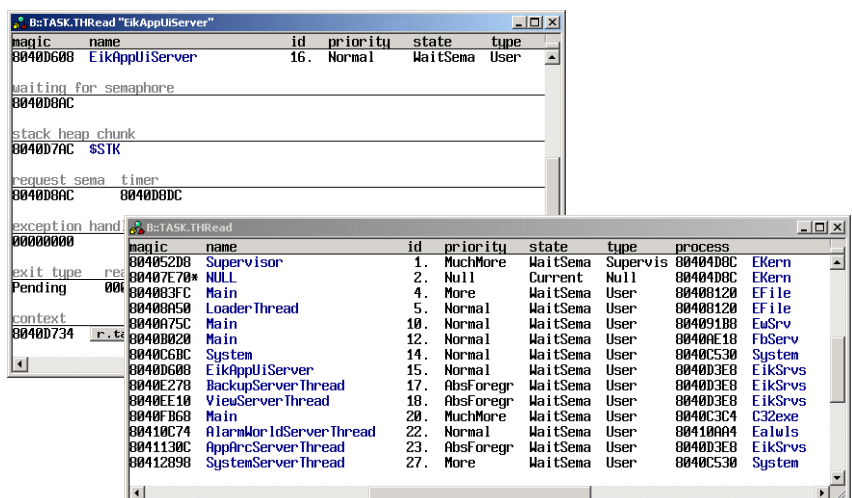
B::TASK.THRead "EikAppUiServer"

| magic | name | id | priority | state | type |
|---|---|---|---|---|---|
| 8040D608 | EikAppUiServer | 16. | Normal | WaitSema | User |

waiting for semaphore
8040D8AC

stack heap chunk
8040D7AC $STK

request sema timer
8040D8AC 8040D8DC

exception handl
00000000

exit type rea
Pending 000

context
8040D734 r.ta

B::TASK.THRead

| magic | name | id | priority | state | type | process | |
|---|---|---|---|---|---|---|---|
| 804052D8 | Supervisor | 1. | MuchMore | WaitSema | Supervis | 80404D8C | EKern |
| 80407E70* | NULL | 2. | Null | Current | Null | 80404D8C | EKern |
| 804083FC | Main | 4. | More | WaitSema | User | 80408120 | EFile |
| 80408A50 | LoaderThread | 5. | Normal | WaitSema | User | 80408120 | EFile |
| 8040A75C | Main | 10. | Normal | WaitSema | User | 804091B8 | EwSrv |
| 8040B020 | Main | 12. | Normal | WaitSema | User | 8040AE18 | FbServ |
| 8040C6BC | System | 14. | Normal | WaitSema | User | 8040C530 | System |
| 8040D608 | EikAppUiServer | 15. | Normal | WaitSema | User | 8040D3E8 | EikSrvs |
| 8040E278 | BackupServerThread | 17. | AbsForegr | WaitSema | User | 8040D3E8 | EikSrvs |
| 8040EE10 | ViewServerThread | 18. | AbsForegr | WaitSema | User | 8040D3E8 | EikSrvs |
| 8040FB68 | Main | 20. | MuchMore | WaitSema | User | 8040C3C4 | C32exe |
| 80410C74 | AlarmWorldServerThread | 22. | Normal | WaitSema | User | 80410AA4 | Ealwls |
| 8041130C | AppArcServerThread | 23. | AbsForegr | WaitSema | User | 8040D3E8 | EikSrvs |
| 80412898 | SystemServerThread | 27. | More | WaitSema | User | 8040C530 | System |